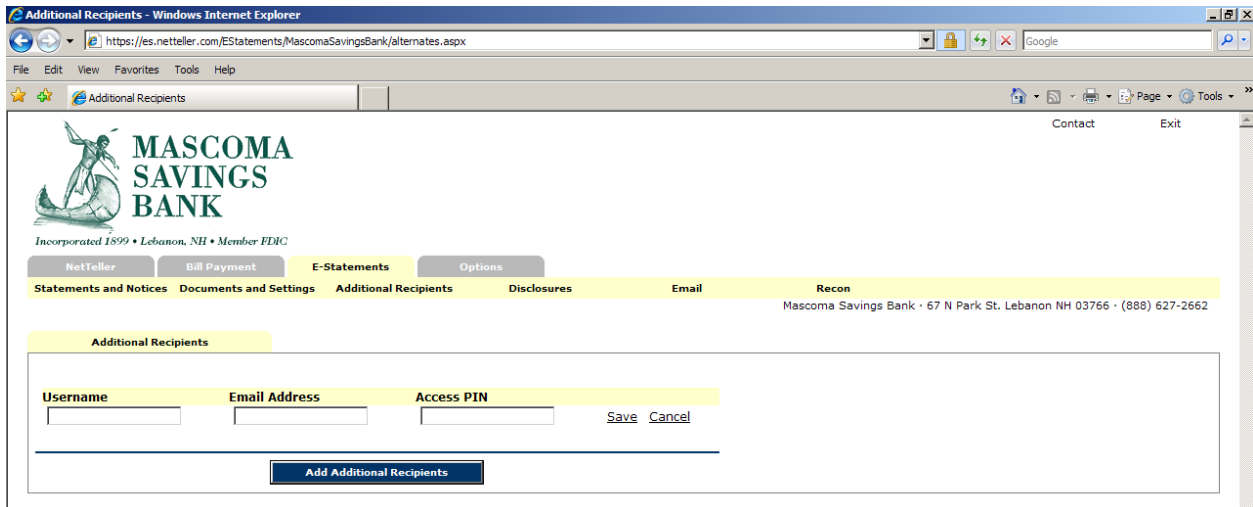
Additional Recipients - Windows Internet Explorer

https://es.netteller.com/EStatements/MascomaSavingsBank/alternates.aspx

Google

File Edit View Favorites Tools Help

Additional Recipients

Page Tools

Contact Exit

MASCOMA SAVINGS BANK

Incorporated 1899 • Lebanon, NH • Member FDIC

NetTeller Bill Payment E-Statements Options

Statements and Notices Documents and Settings Additional Recipients Disclosures Email Recon

Mascoma Savings Bank · 67 N Park St. Lebanon NH 03766 · (888) 627-2662

Additional Recipients

| Username | Email Address | Access PIN | |
|---|---|---|---|
| | | | Save Cancel |

Add Additional Recipients